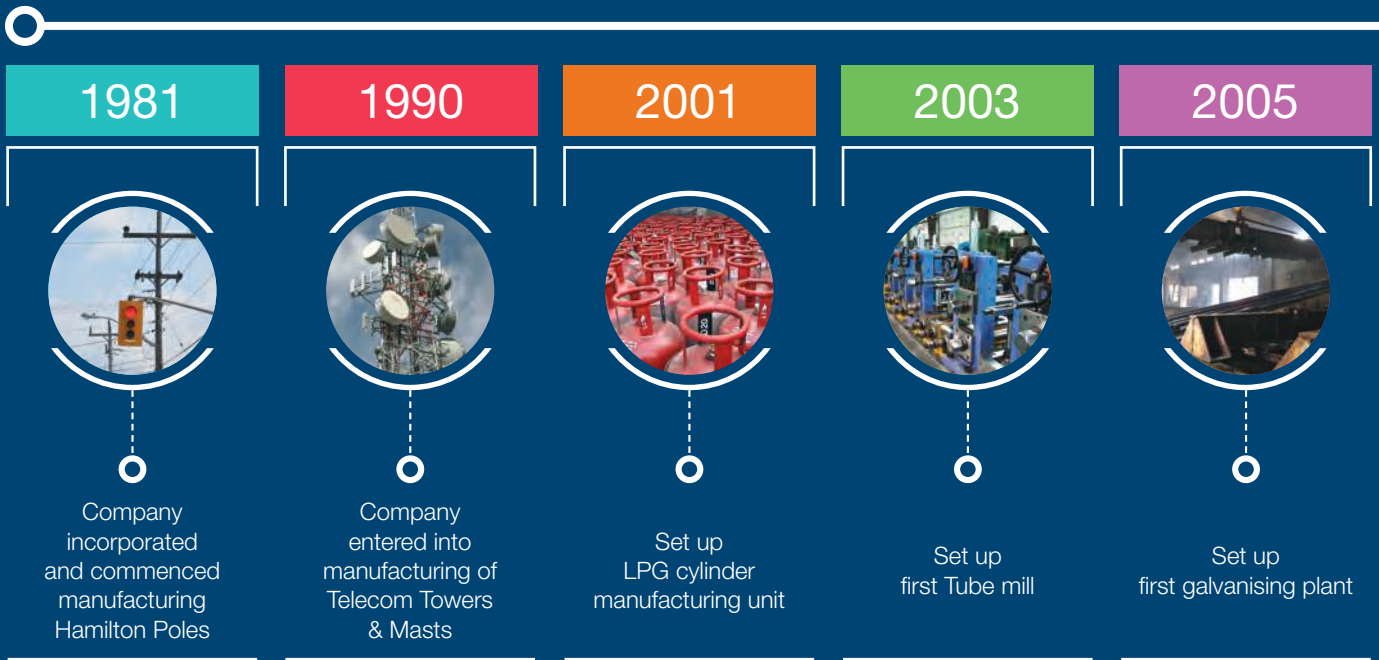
1981

Company incorporated and commenced manufacturing Hamilton Poles

1990

Company entered into manufacturing of Telecom Towers & Masts

2001

Set up LPG cylinder manufacturing unit

2003

Set up first Tube mill

2005

Set up first galvanising plant